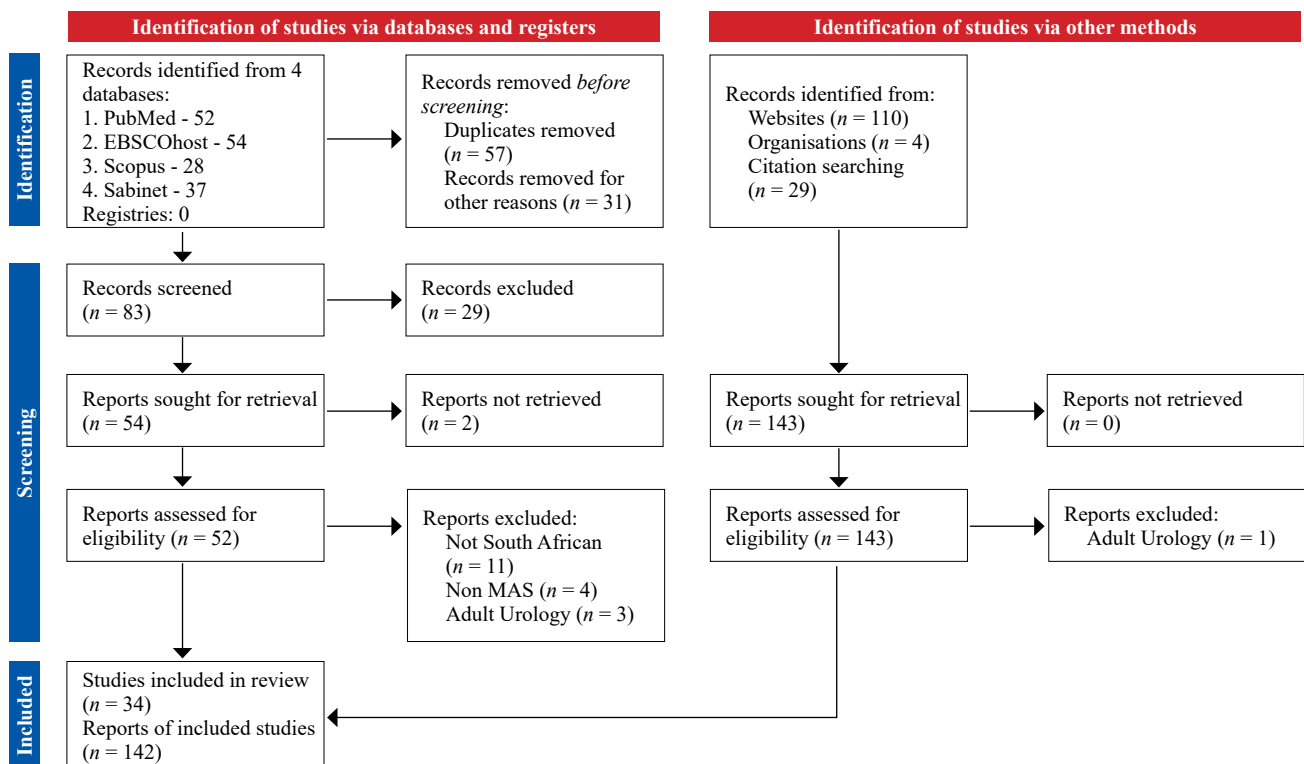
Identification of studies via databases and registers

Identification of studies via other methods

Identification

Records identified from 4 databases:
1. PubMed - 52
2. EBSCOhost - 54
3. Scopus - 28
4. Sabinet - 37
Registries: 0

Records removed *before screening*:
Duplicates removed ($n$ = 57)
Records removed for other reasons ($n$ = 31)

Records identified from:
Websites ($n$ = 110)
Organisations ($n$ = 4)
Citation searching ($n$ = 29)

Screening

Records screened ($n$ = 83)

Records excluded ($n$ = 29)

Reports sought for retrieval ($n$ = 54)

Reports not retrieved ($n$ = 2)

Reports sought for retrieval ($n$ = 143)

Reports not retrieved ($n$ = 0)

Reports assessed for eligibility ($n$ = 52)

Reports excluded:
Not South African ($n$ = 11)
Non MAS ($n$ = 4)
Adult Urology ($n$ = 3)

Reports assessed for eligibility ($n$ = 143)

Reports excluded:
Adult Urology ($n$ = 1)

Included

Studies included in review ($n$ = 34)
Reports of included studies ($n$ = 142)